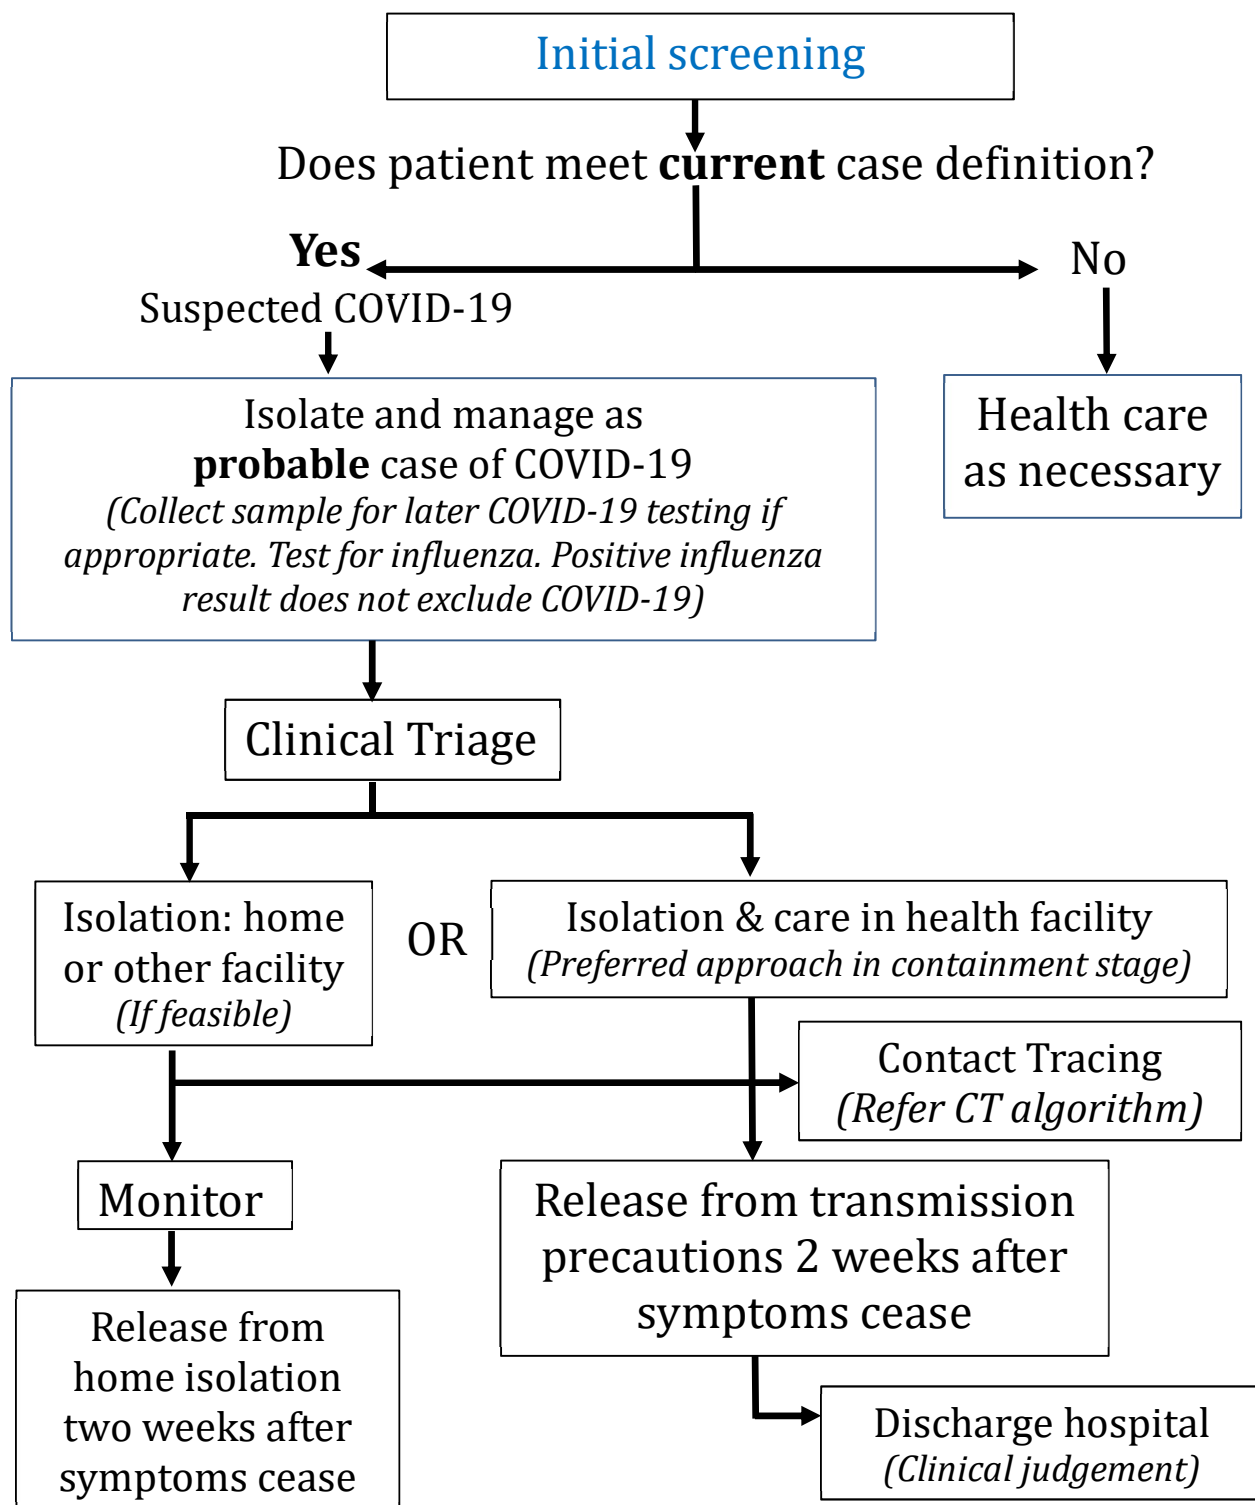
Initial screening

Does patient meet **current** case definition?

**Yes**

Suspected COVID-19

No

Isolate and manage as **probable** case of COVID-19
*(Collect sample for later COVID-19 testing if appropriate. Test for influenza. Positive influenza result does not exclude COVID-19)*

Health care as necessary

Clinical Triage

Isolation: home or other facility
*(If feasible)*

OR

Isolation & care in health facility
*(Preferred approach in containment stage)*

Contact Tracing
*(Refer CT algorithm)*

Monitor

Release from home isolation two weeks after symptoms cease

Release from transmission precautions 2 weeks after symptoms cease

Discharge hospital
*(Clinical judgement)*